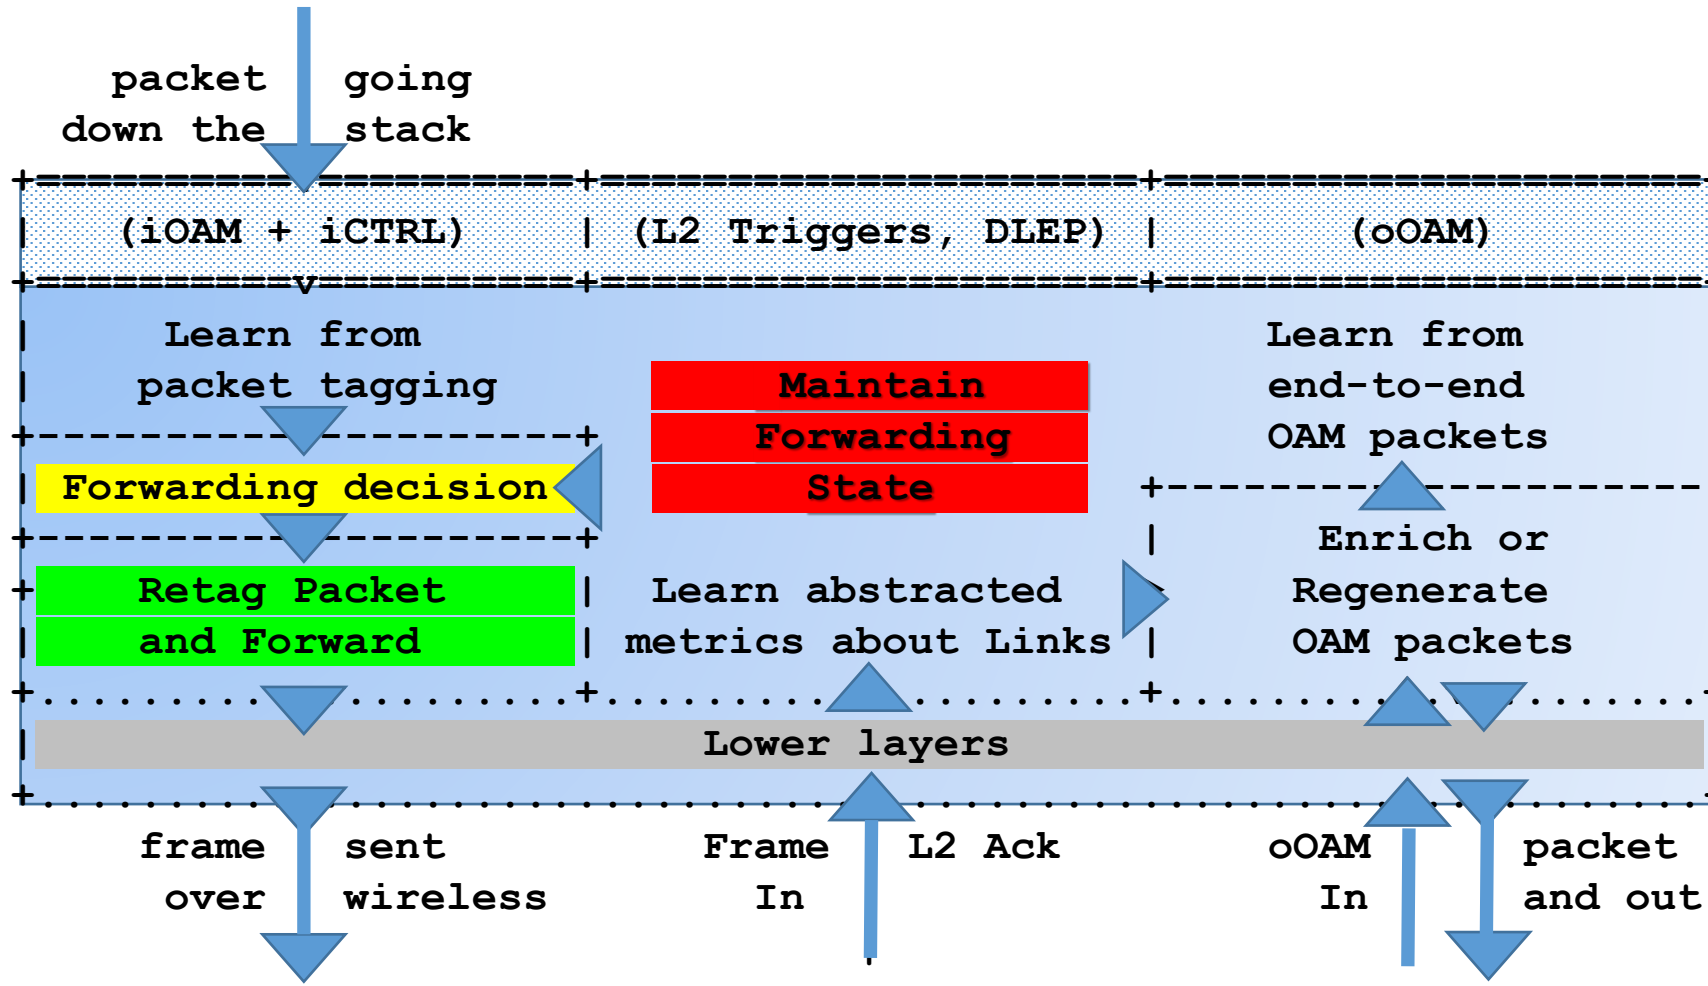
packet going
down the stack

+=========================+=========================+=========================
| (iOAM + iCTRL) | (L2 Triggers, DLEP) | (oOAM)
+==========v==============+=========================+=========================
| Learn from
| packet tagging

Maintain
Forwarding
State

Learn from
end-to-end
OAM packets

+-------------------------+
| Forwarding decision
+-------------------------+

+------------------------

| Enrich or
Regenerate
OAM packets

+ Retag Packet
| and Forward

| Learn abstracted
| metrics about Links |

+. . . . . . . . . . . . .+. . . . . . . . . . . . .+. . . . . . . . . . . . .
| Lower layers
+. . . . . . . . . . . . . . . . . . . . . . . . . . . . . . . . . . . . . . .

frame sent
over wireless

Frame L2 Ack
In

oOAM
In

packet
and out